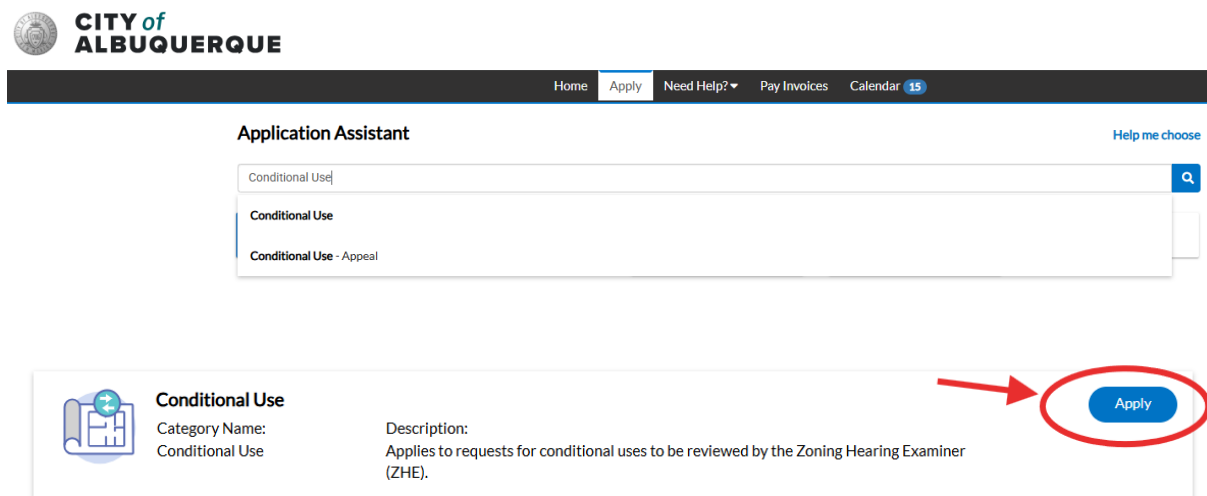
CITY of ALBUQUERQUE

Home Apply Need Help? Pay Invoices Calendar 15

Application Assistant

Help me choose

Conditional Use

Conditional Use

Conditional Use - Appeal

Conditional Use

Category Name:
Conditional Use

Description:
Applies to requests for conditional uses to be reviewed by the Zoning Hearing Examiner (ZHE).

Apply